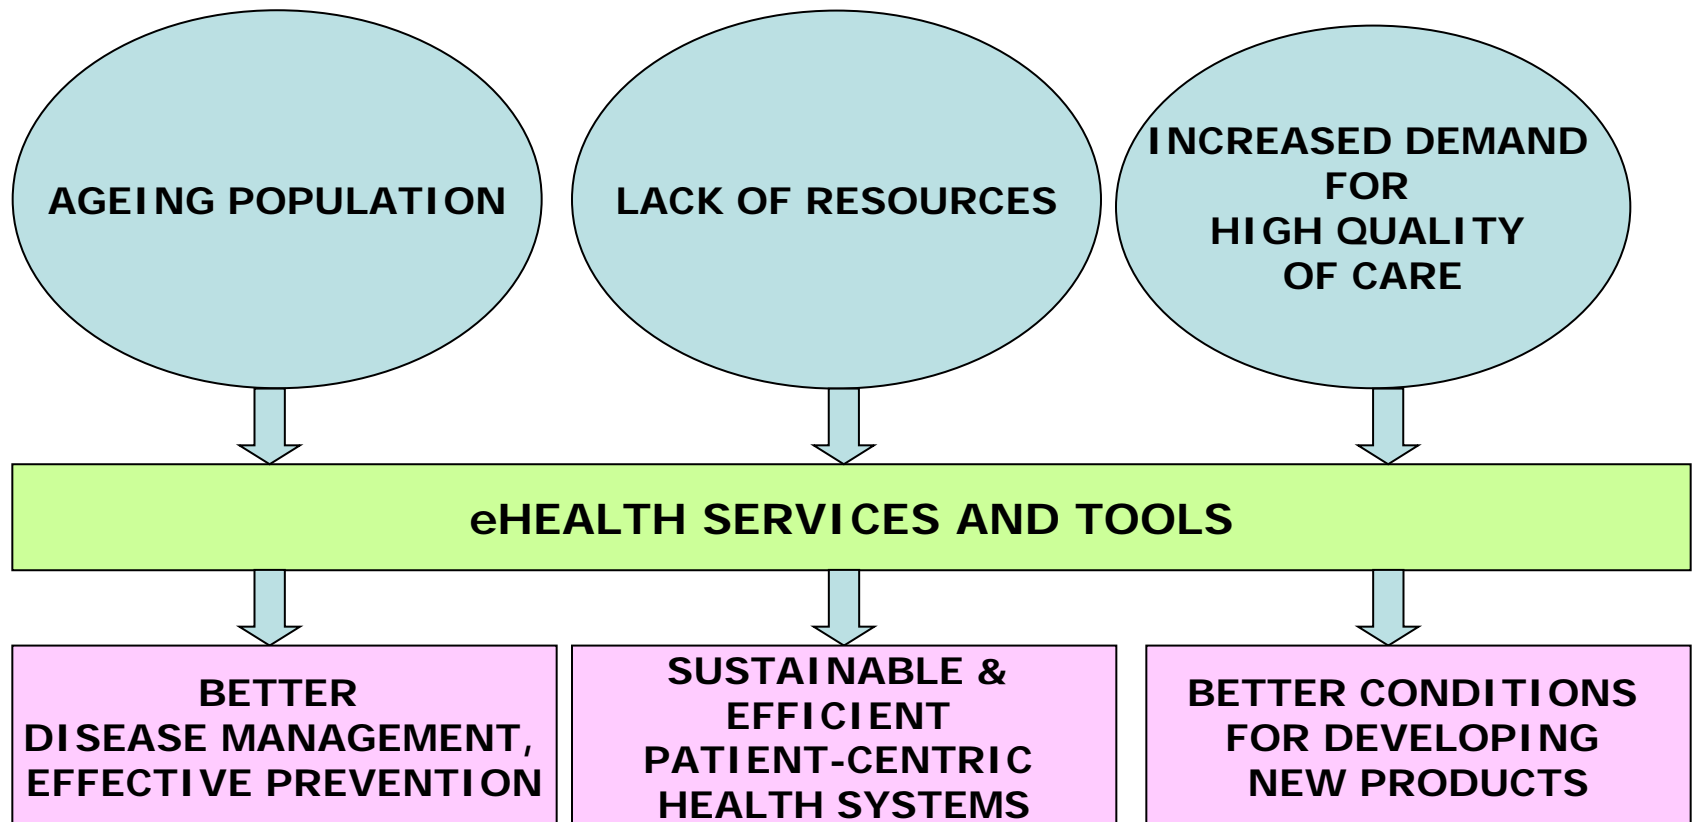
AGEING POPULATION

LACK OF RESOURCES

INCREASED DEMAND FOR HIGH QUALITY OF CARE

eHEALTH SERVICES AND TOOLS

BETTER DISEASE MANAGEMENT, EFFECTIVE PREVENTION

SUSTAINABLE & EFFICIENT PATIENT-CENTRIC HEALTH SYSTEMS

BETTER CONDITIONS FOR DEVELOPING NEW PRODUCTS